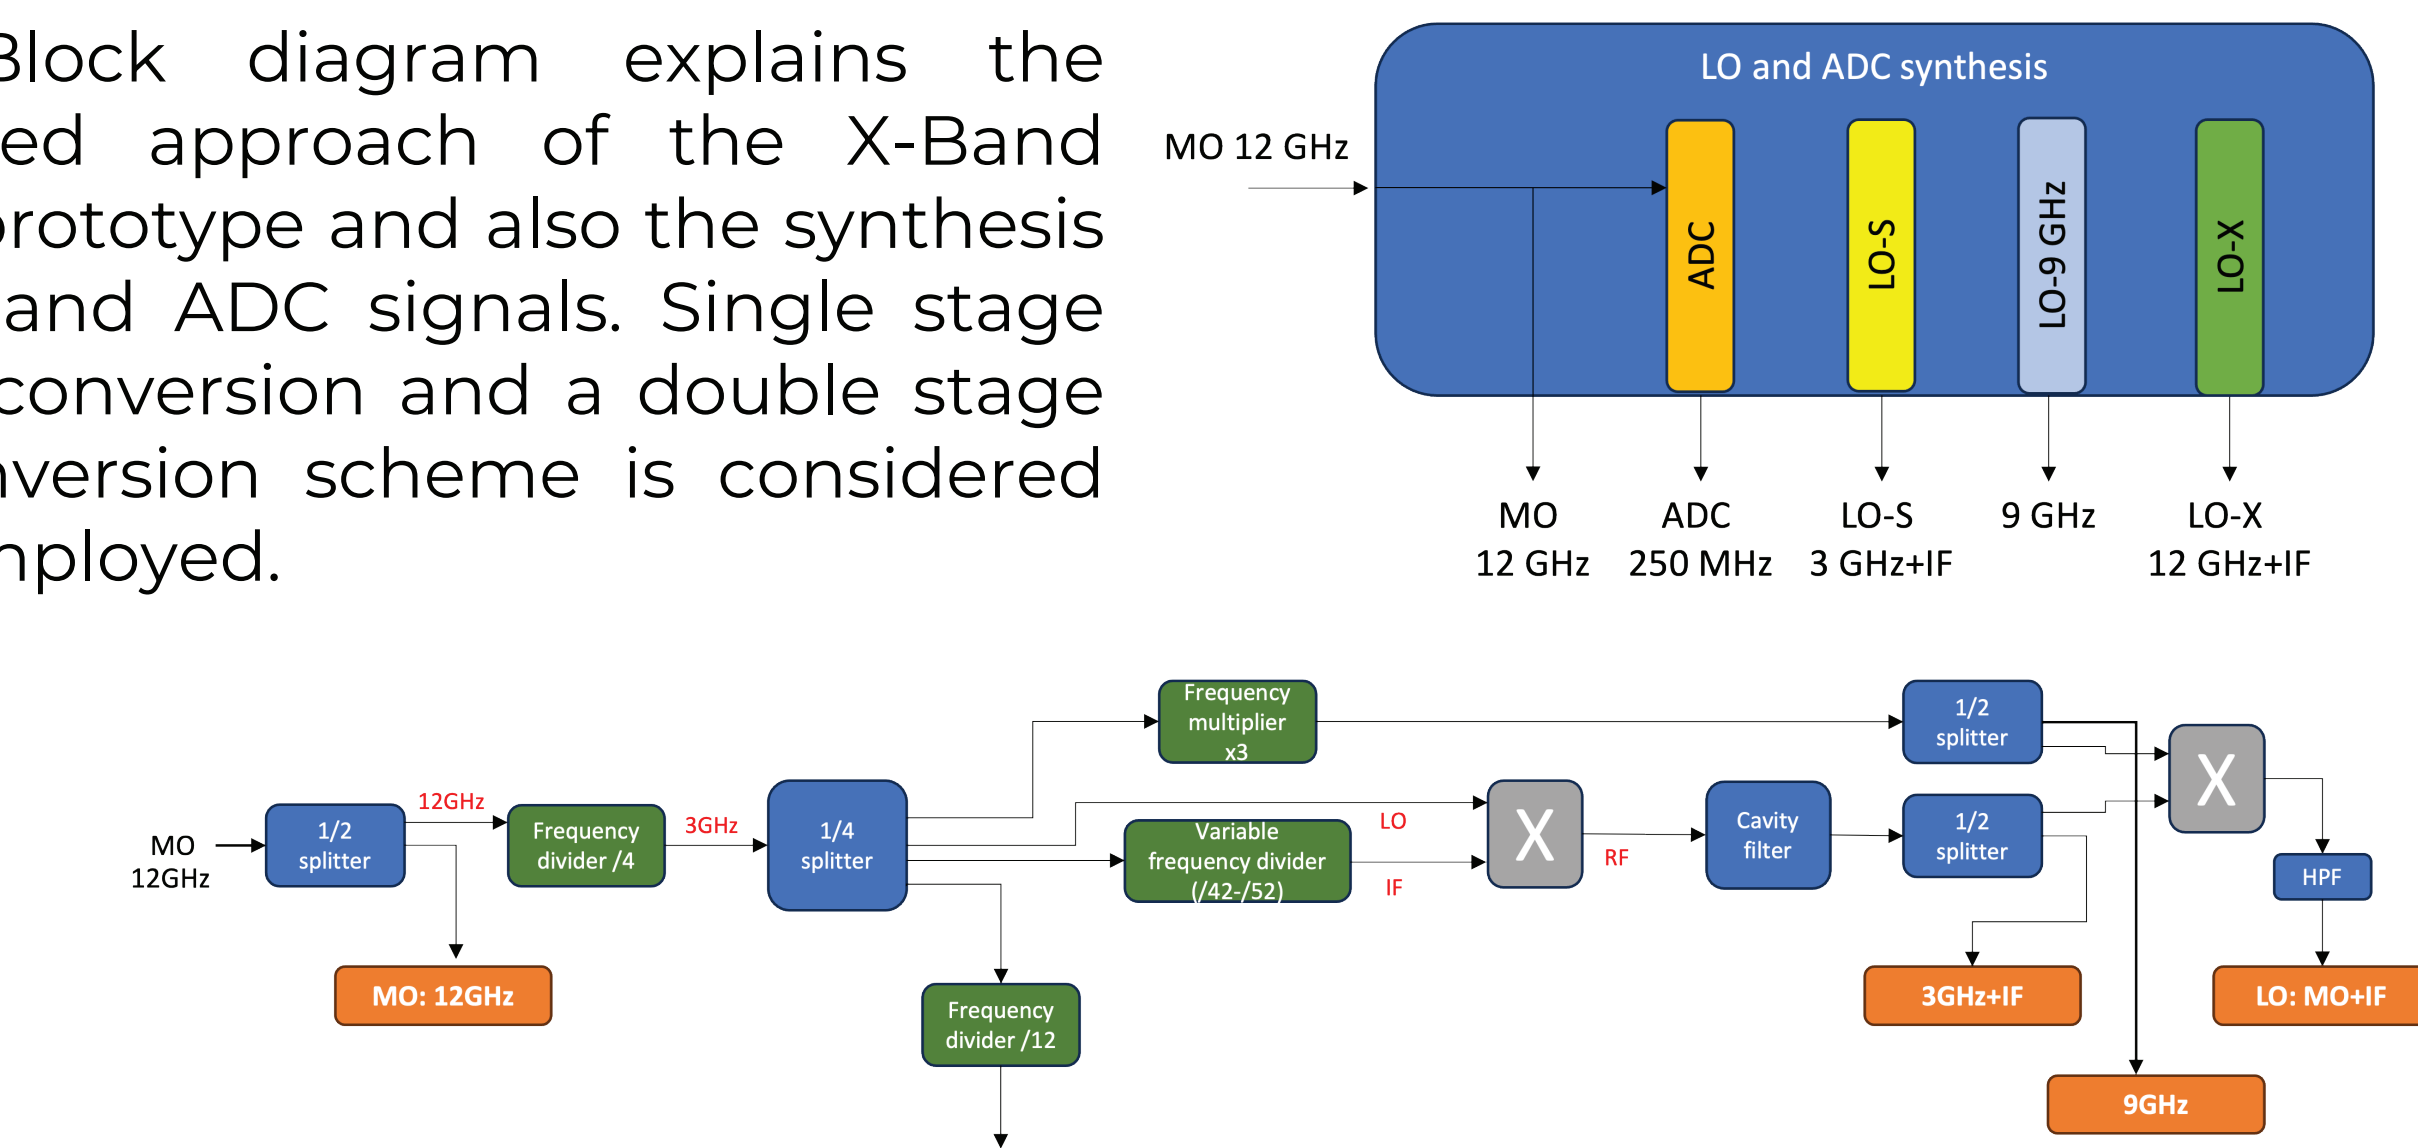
3lock diagram explains the ed approach of the X-Band prototype and also the synthesis and ADC signals. Single stage conversion and a double stage nversion scheme is considered nployed.

LO and ADC synthesis

MO 12 GHz

ADC

LO-S

LO-9 GHz

LO-X

MO
12 GHz

ADC
250 MHz

LO-S
3 GHz+IF

9 GHz

LO-X
12 GHz+IF

MO
12GHz

1/2
splitter

12GHz

Frequency
divider /4

3GHz

1/4
splitter

Frequency
multiplier
x3

Variable
frequency divider
(/42-/52)

LO

IF

X

RF

Cavity
filter

1/2
splitter

1/2
splitter

X

HPF

MO: 12GHz

Frequency
divider /12

3GHz+IF

LO: MO+IF

9GHz